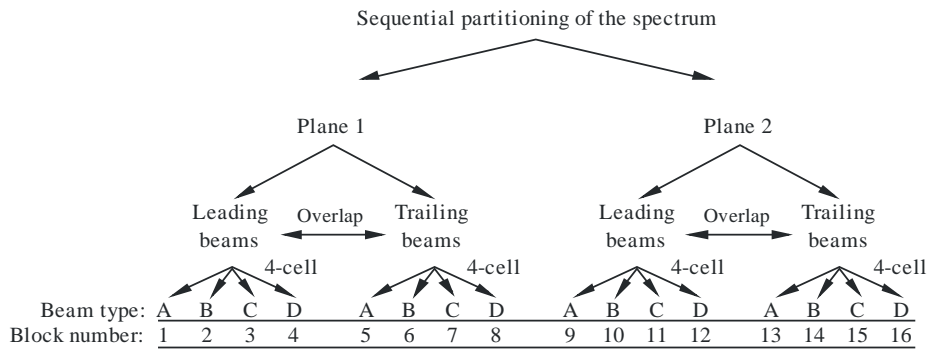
Sequential partitioning of the spectrum

Plane 1

Plane 2

Leading beams

Overlap

Trailing beams

Leading beams

Overlap

Trailing beams

4-cell

4-cell

4-cell

4-cell

| Beam type: | A | B | C | D | A | B | C | D | A | B | C | D | A | B | C | D |
|---|---|---|---|---|---|---|---|---|---|---|---|---|---|---|---|---|
| Block number: | 1 | 2 | 3 | 4 | 5 | 6 | 7 | 8 | 9 | 10 | 11 | 12 | 13 | 14 | 15 | 16 |